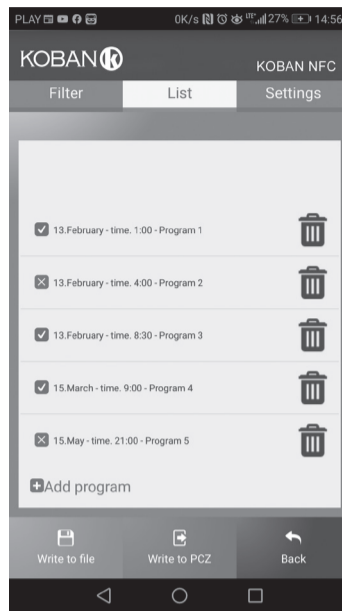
PLAY 0K/s 27% 14:56

KOBAN KOBAN NFC

Filter List Settings

13.February - time. 1:00 - Program 1

13.February - time. 4:00 - Program 2

13.February - time. 8:30 - Program 3

15.March - time. 9:00 - Program 4

15.May - time. 21:00 - Program 5

Add program

Write to file Write to PCZ Back